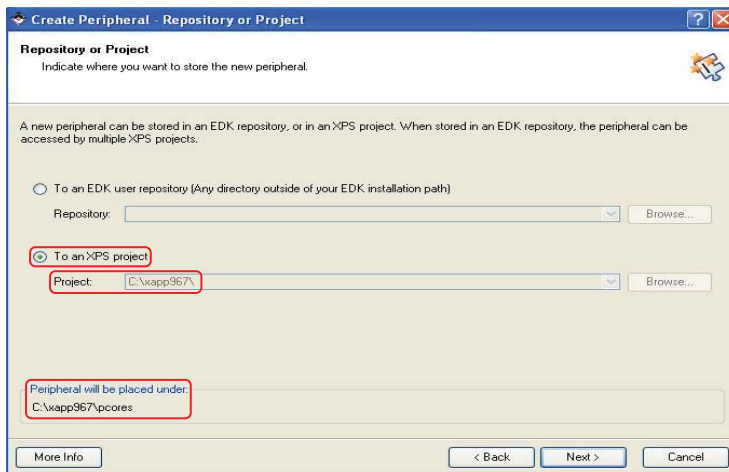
Create Peripheral - Repository or Project

Repository or Project

Indicate where you want to store the new peripheral.

A new peripheral can be stored in an EDK repository, or in an XPS project. When stored in an EDK repository, the peripheral can be accessed by multiple XPS projects.

To an EDK user repository (Any directory outside of your EDK installation path)

Repository:

Browse...

To an XPS project

Project: C:\xapp967\

Browse...

Peripheral will be placed under:

C:\xapp967\pcores

More Info

< Back

Next >

Cancel